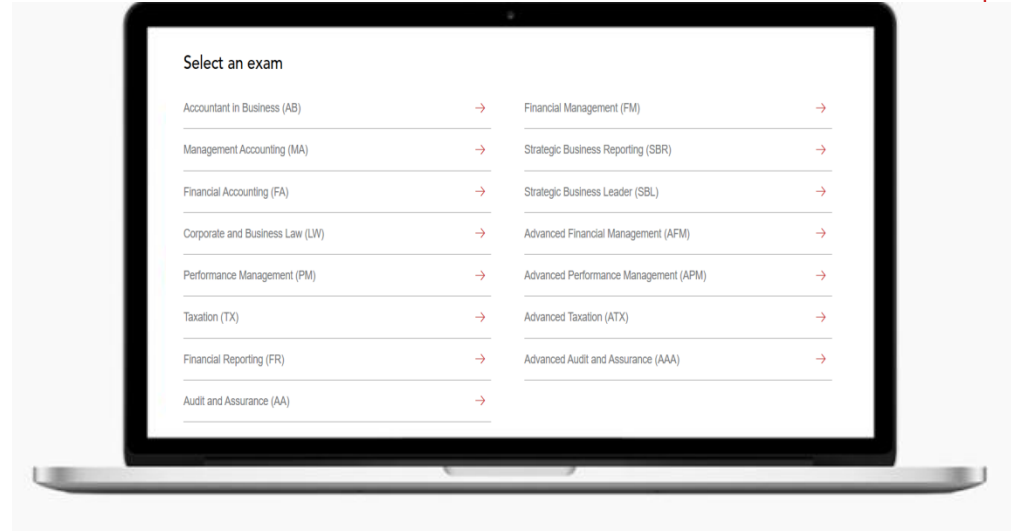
Select an exam

Accountant in Business (AB) →

Management Accounting (MA) →

Financial Accounting (FA) →

Corporate and Business Law (LW) →

Performance Management (PM) →

Taxation (TX) →

Financial Reporting (FR) →

Audit and Assurance (AA) →

Financial Management (FM) →

Strategic Business Reporting (SBR) →

Strategic Business Leader (SBL) →

Advanced Financial Management (AFM) →

Advanced Performance Management (APM) →

Advanced Taxation (ATX) →

Advanced Audit and Assurance (AAA) →